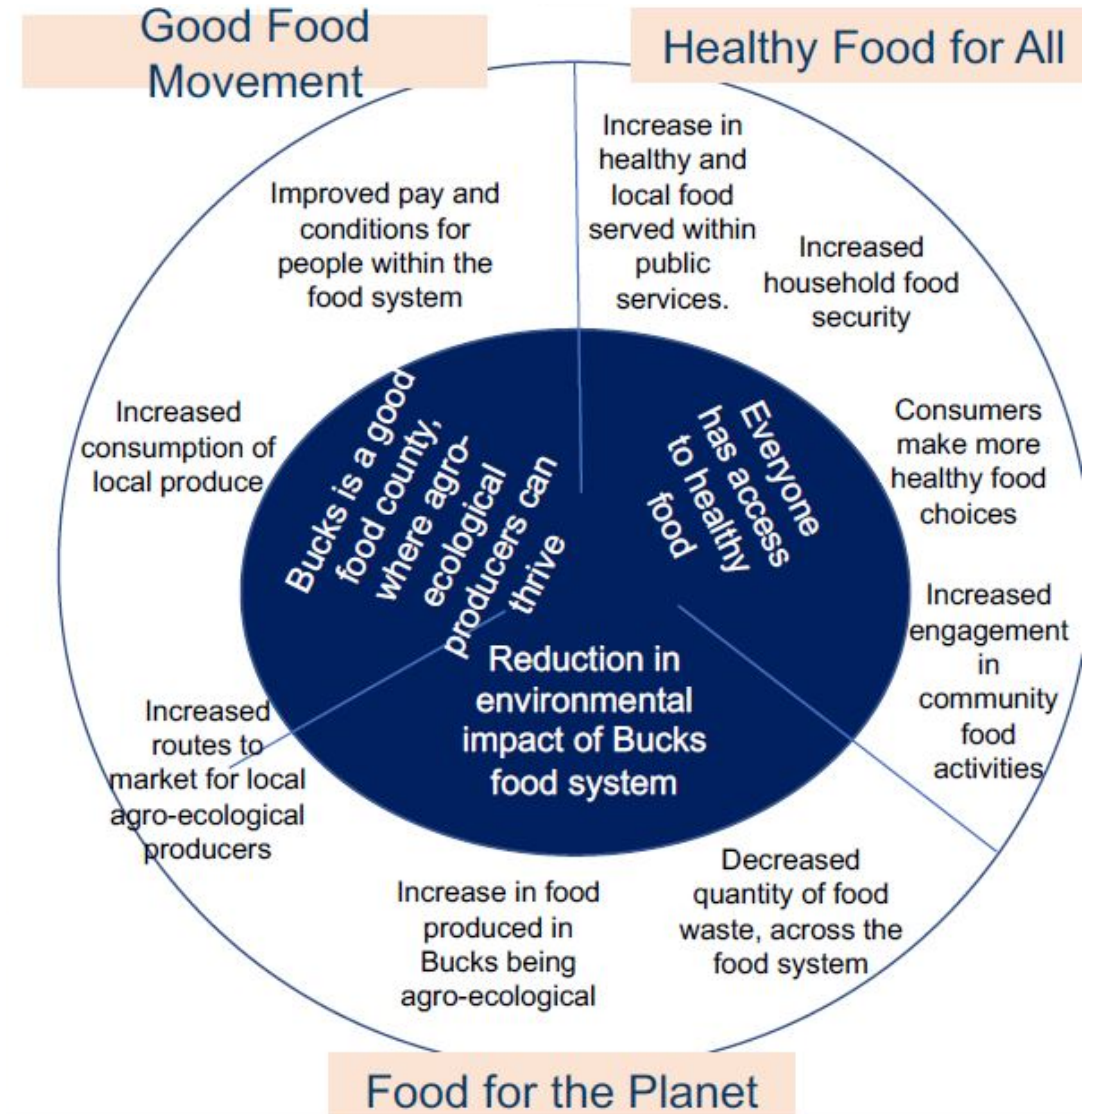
Good Food Movement

Healthy Food for All

Improved pay and conditions for people within the food system

Increase in healthy and local food served within public services.

Increased household food security

Increased consumption of local produce

Bucks is a good food county, where agro-ecological producers can thrive

Everyone has access to healthy food

Consumers make more healthy food choices

Increased engagement in community food activities

Reduction in environmental impact of Bucks food system

Increased routes to market for local agro-ecological producers

Decreased quantity of food waste, across the food system

Increase in food produced in Bucks being agro-ecological

Food for the Planet